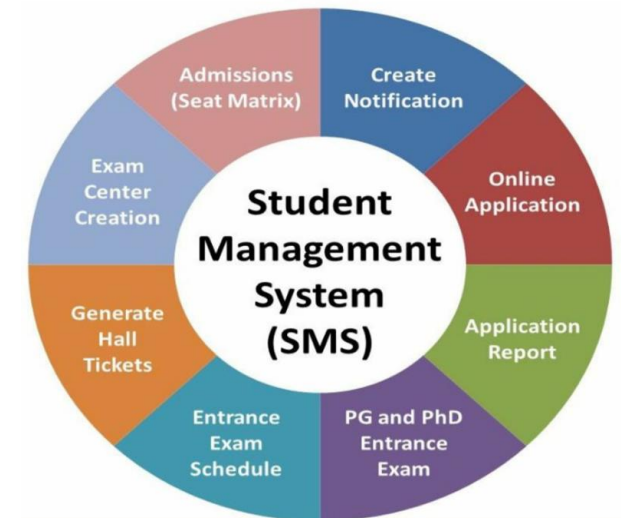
Student Management System (SMS)

Create Notification

Online Application

Application Report

PG and PhD Entrance Exam

Entrance Exam Schedule

Generate Hall Tickets

Exam Center Creation

Admissions (Seat Matrix)